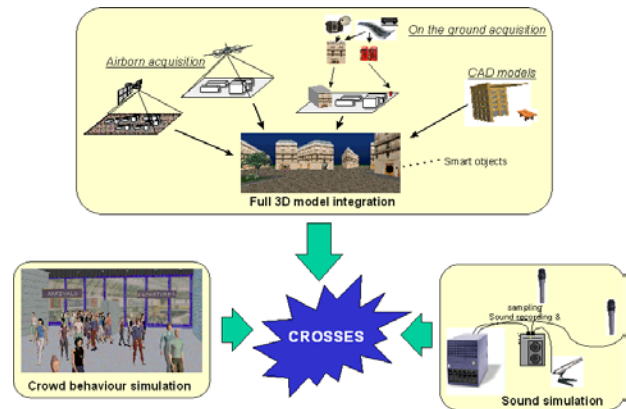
Airborn acquisition

On the ground acquisition

CAD models

Smart objects

Full 3D model integration

ARRIVALS

DEPARTURES

Crowd behaviour simulation

CROSSES

sampling
Sound recording &

Sound simulation